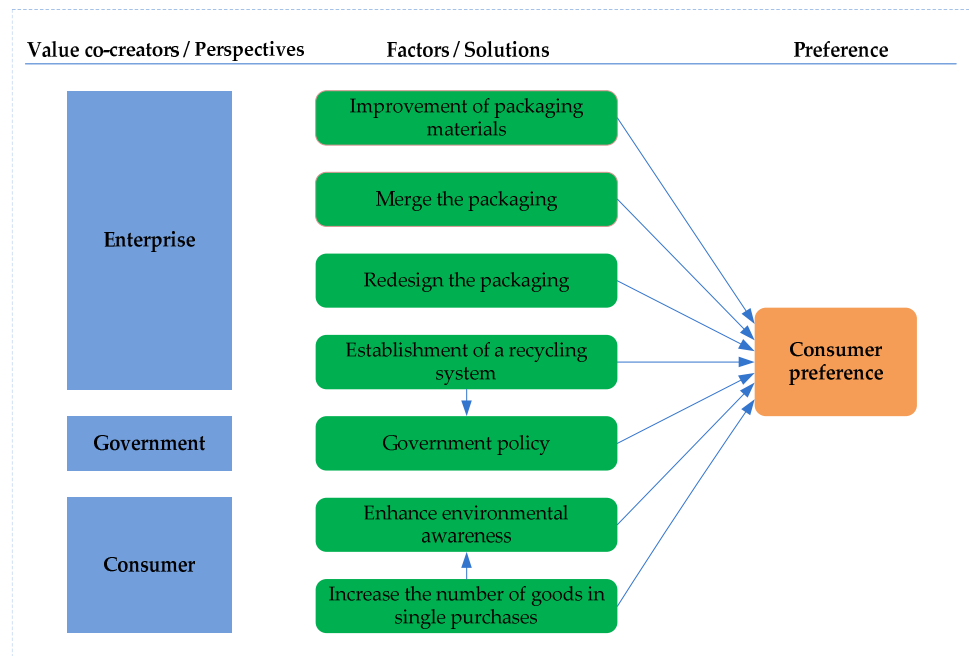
Value co-creators / Perspectives

Factors / Solutions

Preference

Enterprise

Government

Consumer

Improvement of packaging materials

Merge the packaging

Redesign the packaging

Establishment of a recycling system

Government policy

Enhance environmental awareness

Increase the number of goods in single purchases

Consumer preference